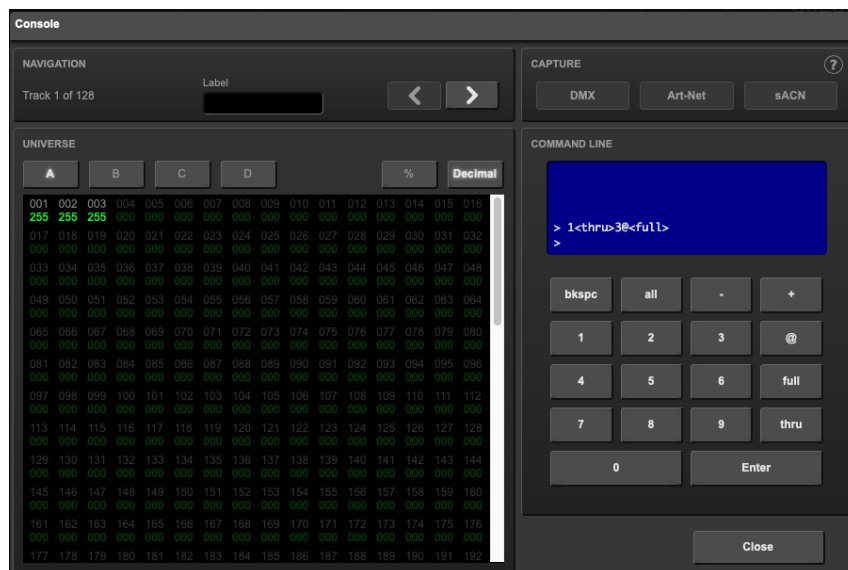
Console

NAVIGATION

Track 1 of 128

Label

CAPTURE

?

DMX Art-Net sACN

UNIVERSE

A B C D % Decimal

| 001 | 002 | 003 | 004 | 005 | 006 | 007 | 008 | 009 | 010 | 011 | 012 | 013 | 014 | 015 | 016 |
|---|---|---|---|---|---|---|---|---|---|---|---|---|---|---|---|
| 255 | 255 | 255 | 000 | 000 | 000 | 000 | 000 | 000 | 000 | 000 | 000 | 000 | 000 | 000 | 000 |
| 017 | 018 | 019 | 020 | 021 | 022 | 023 | 024 | 025 | 026 | 027 | 028 | 029 | 030 | 031 | 032 |
| 000 | 000 | 000 | 000 | 000 | 000 | 000 | 000 | 000 | 000 | 000 | 000 | 000 | 000 | 000 | 000 |
| 033 | 034 | 035 | 036 | 037 | 038 | 039 | 040 | 041 | 042 | 043 | 044 | 045 | 046 | 047 | 048 |
| 000 | 000 | 000 | 000 | 000 | 000 | 000 | 000 | 000 | 000 | 000 | 000 | 000 | 000 | 000 | 000 |
| 049 | 050 | 051 | 052 | 053 | 054 | 055 | 056 | 057 | 058 | 059 | 060 | 061 | 062 | 063 | 064 |
| 000 | 000 | 000 | 000 | 000 | 000 | 000 | 000 | 000 | 000 | 000 | 000 | 000 | 000 | 000 | 000 |
| 065 | 066 | 067 | 068 | 069 | 070 | 071 | 072 | 073 | 074 | 075 | 076 | 077 | 078 | 079 | 080 |
| 000 | 000 | 000 | 000 | 000 | 000 | 000 | 000 | 000 | 000 | 000 | 000 | 000 | 000 | 000 | 000 |
| 081 | 082 | 083 | 084 | 085 | 086 | 087 | 088 | 089 | 090 | 091 | 092 | 093 | 094 | 095 | 096 |
| 000 | 000 | 000 | 000 | 000 | 000 | 000 | 000 | 000 | 000 | 000 | 000 | 000 | 000 | 000 | 000 |
| 097 | 098 | 099 | 100 | 101 | 102 | 103 | 104 | 105 | 106 | 107 | 108 | 109 | 110 | 111 | 112 |
| 000 | 000 | 000 | 000 | 000 | 000 | 000 | 000 | 000 | 000 | 000 | 000 | 000 | 000 | 000 | 000 |
| 113 | 114 | 115 | 116 | 117 | 118 | 119 | 120 | 121 | 122 | 123 | 124 | 125 | 126 | 127 | 128 |
| 000 | 000 | 000 | 000 | 000 | 000 | 000 | 000 | 000 | 000 | 000 | 000 | 000 | 000 | 000 | 000 |
| 129 | 130 | 131 | 132 | 133 | 134 | 135 | 136 | 137 | 138 | 139 | 140 | 141 | 142 | 143 | 144 |
| 000 | 000 | 000 | 000 | 000 | 000 | 000 | 000 | 000 | 000 | 000 | 000 | 000 | 000 | 000 | 000 |
| 145 | 146 | 147 | 148 | 149 | 150 | 151 | 152 | 153 | 154 | 155 | 156 | 157 | 158 | 159 | 160 |
| 000 | 000 | 000 | 000 | 000 | 000 | 000 | 000 | 000 | 000 | 000 | 000 | 000 | 000 | 000 | 000 |
| 161 | 162 | 163 | 164 | 165 | 166 | 167 | 168 | 169 | 170 | 171 | 172 | 173 | 174 | 175 | 176 |
| 000 | 000 | 000 | 000 | 000 | 000 | 000 | 000 | 000 | 000 | 000 | 000 | 000 | 000 | 000 | 000 |
| 177 | 178 | 179 | 180 | 181 | 182 | 183 | 184 | 185 | 186 | 187 | 188 | 189 | 190 | 191 | 192 |

COMMAND LINE

> 1<thru>3@<full>
>

bkspc all - +
1 2 3 @
4 5 6 full
7 8 9 thru
0 Enter

Close